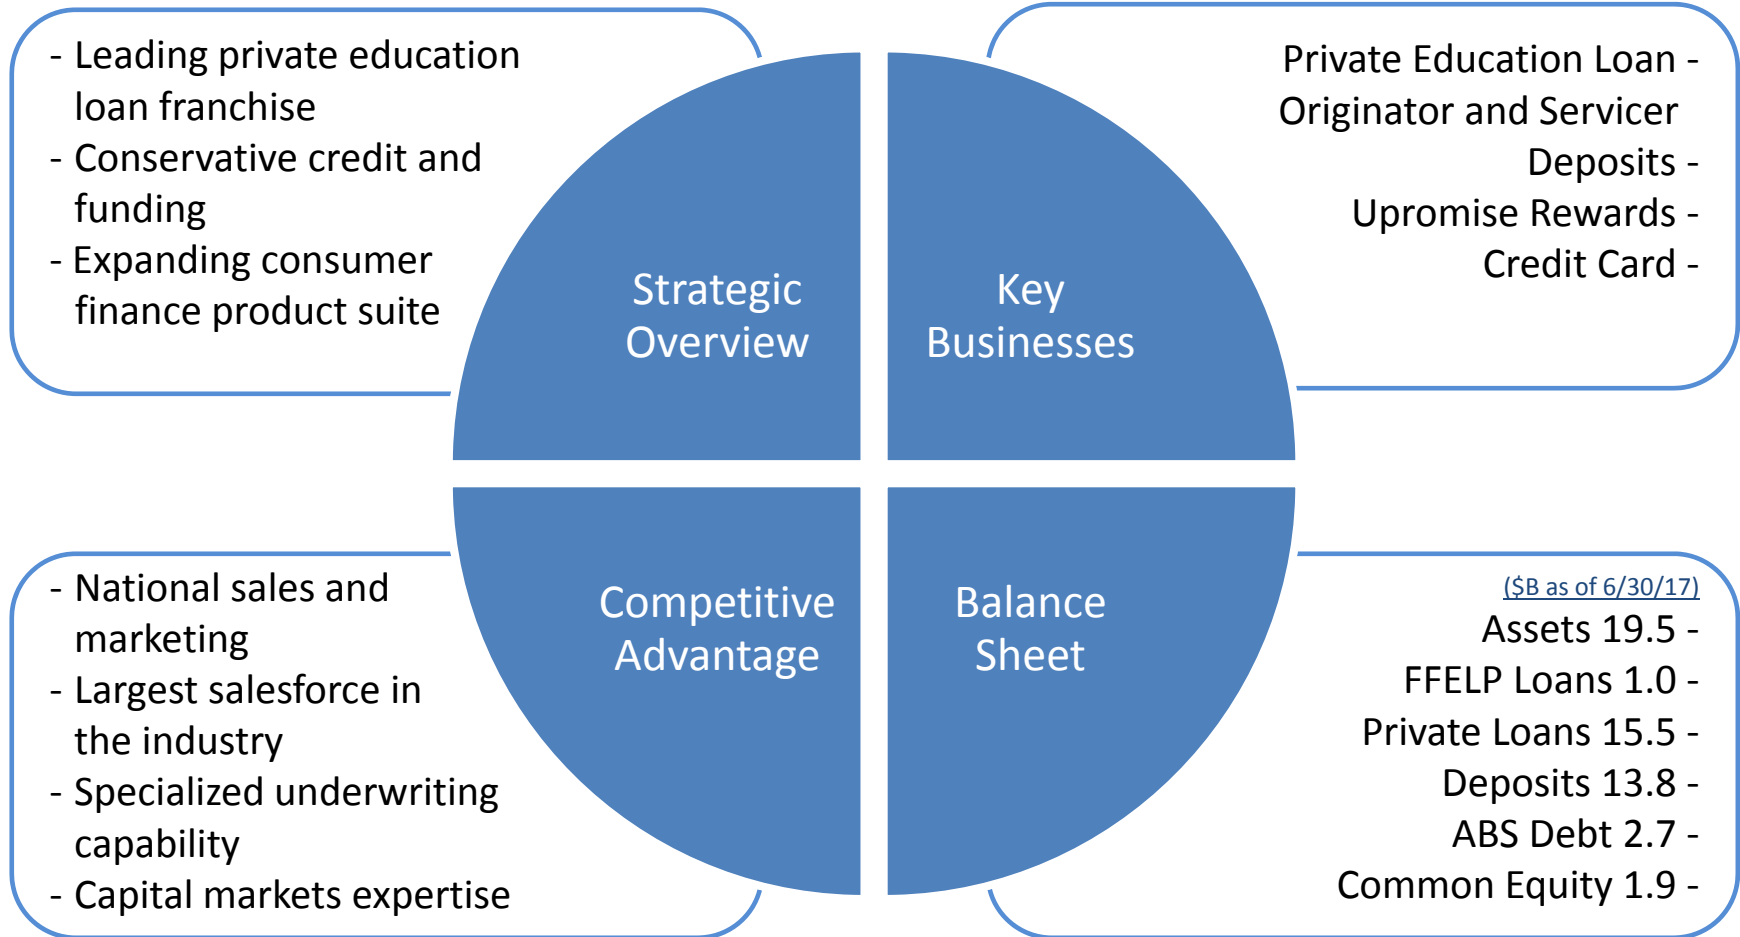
- Leading private education loan franchise
- Conservative credit and funding
- Expanding consumer finance product suite

Strategic Overview

Key Businesses

Private Education Loan - Originator and Servicer
Deposits -
Upromise Rewards -
Credit Card -

- National sales and marketing
- Largest salesforce in the industry
- Specialized underwriting capability
- Capital markets expertise

Competitive Advantage

Balance Sheet

($B as of 6/30/17)
Assets 19.5 -
FFELP Loans 1.0 -
Private Loans 15.5 -
Deposits 13.8 -
ABS Debt 2.7 -
Common Equity 1.9 -